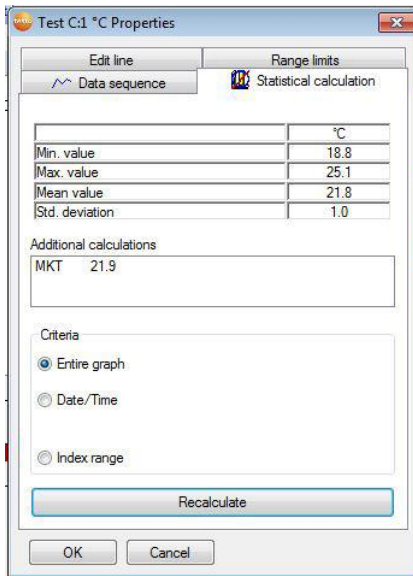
Test C:1 °C Properties

Edit line
Range limits
Data sequence
Statistical calculation

| | °C |
|---|---|
| Min. value | 18.8 |
| Max. value | 25.1 |
| Mean value | 21.8 |
| Std. deviation | 1.0 |

Additional calculations
MKT 21.9

Criteria
Entire graph
Date/Time
Index range

Recalculate

OK
Cancel